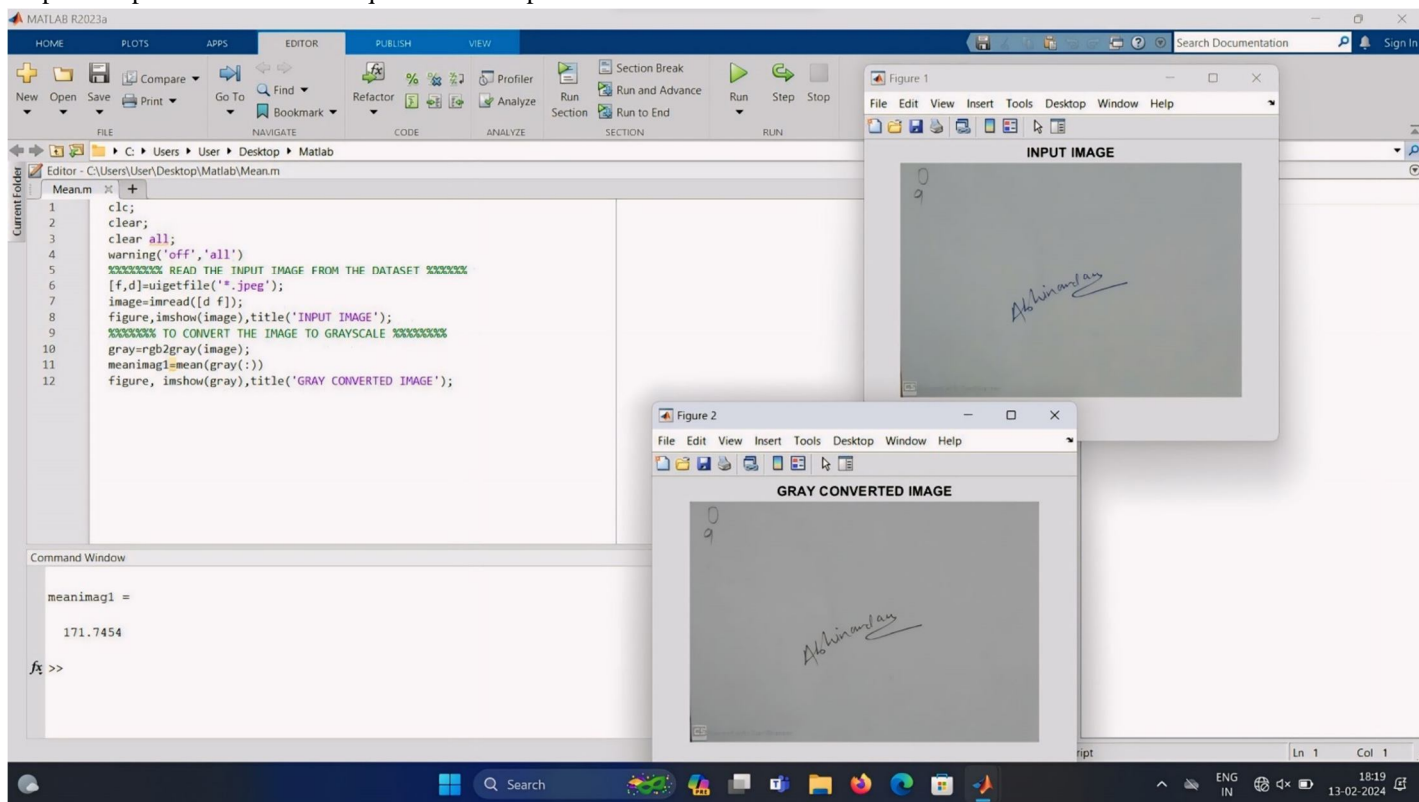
MATLAB R2023a

HOME PLOTS APPS EDITOR PUBLISH VIEW

Search Documentation Sign In

New Open Save Compare Print FILE Go To Find Bookmark NAVIGATE Refactor CODE Profiler Analyze ANALYZE Run Section Section Break Run and Advance Run to End SECTION Run Step Stop RUN

C: ▸ Users ▸ User ▸ Desktop ▸ Matlab

Current Folder

Editor - C:\Users\User\Desktop\Matlab\Mean.m

Mean.m +

1 clc;
2 clear;
3 clear all;
4 warning('off','all')
5 %%%%%%%% READ THE INPUT IMAGE FROM THE DATASET %%%%%%
6 [f,d]=uigetfile('*.jpeg');
7 image=imread([d f]);
8 figure,imshow(image),title('INPUT IMAGE');
9 %%%%%%% TO CONVERT THE IMAGE TO GRAYSCALE %%%%%%%%
10 gray=rgb2gray(image);
11 meanimag1=mean(gray(:))
12 figure, imshow(gray),title('GRAY CONVERTED IMAGE');

Command Window

meanimag1 =

171.7454

fx >>

Figure 1

File Edit View Insert Tools Desktop Window Help

INPUT IMAGE

0
9

Abhinandan

Figure 2

File Edit View Insert Tools Desktop Window Help

GRAY CONVERTED IMAGE

0
9

Abhinandan

ript Ln 1 Col 1

Search

ENG IN 18:19 13-02-2024